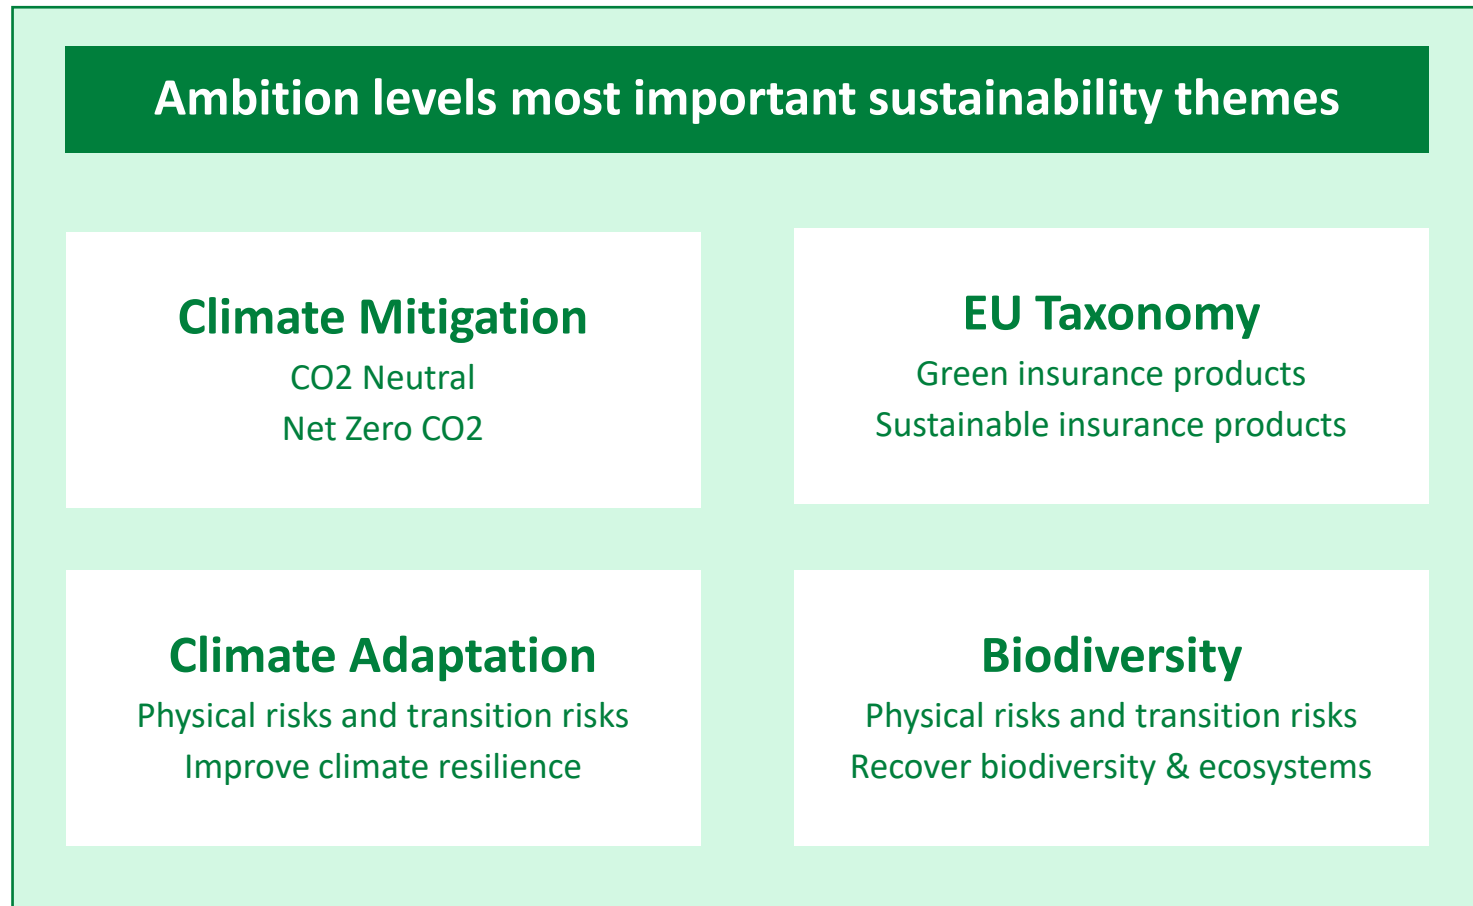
Ambition levels most important sustainability themes

Climate Mitigation
CO2 Neutral
Net Zero CO2

EU Taxonomy
Green insurance products
Sustainable insurance products

Climate Adaptation
Physical risks and transition risks
Improve climate resilience

Biodiversity
Physical risks and transition risks
Recover biodiversity & ecosystems